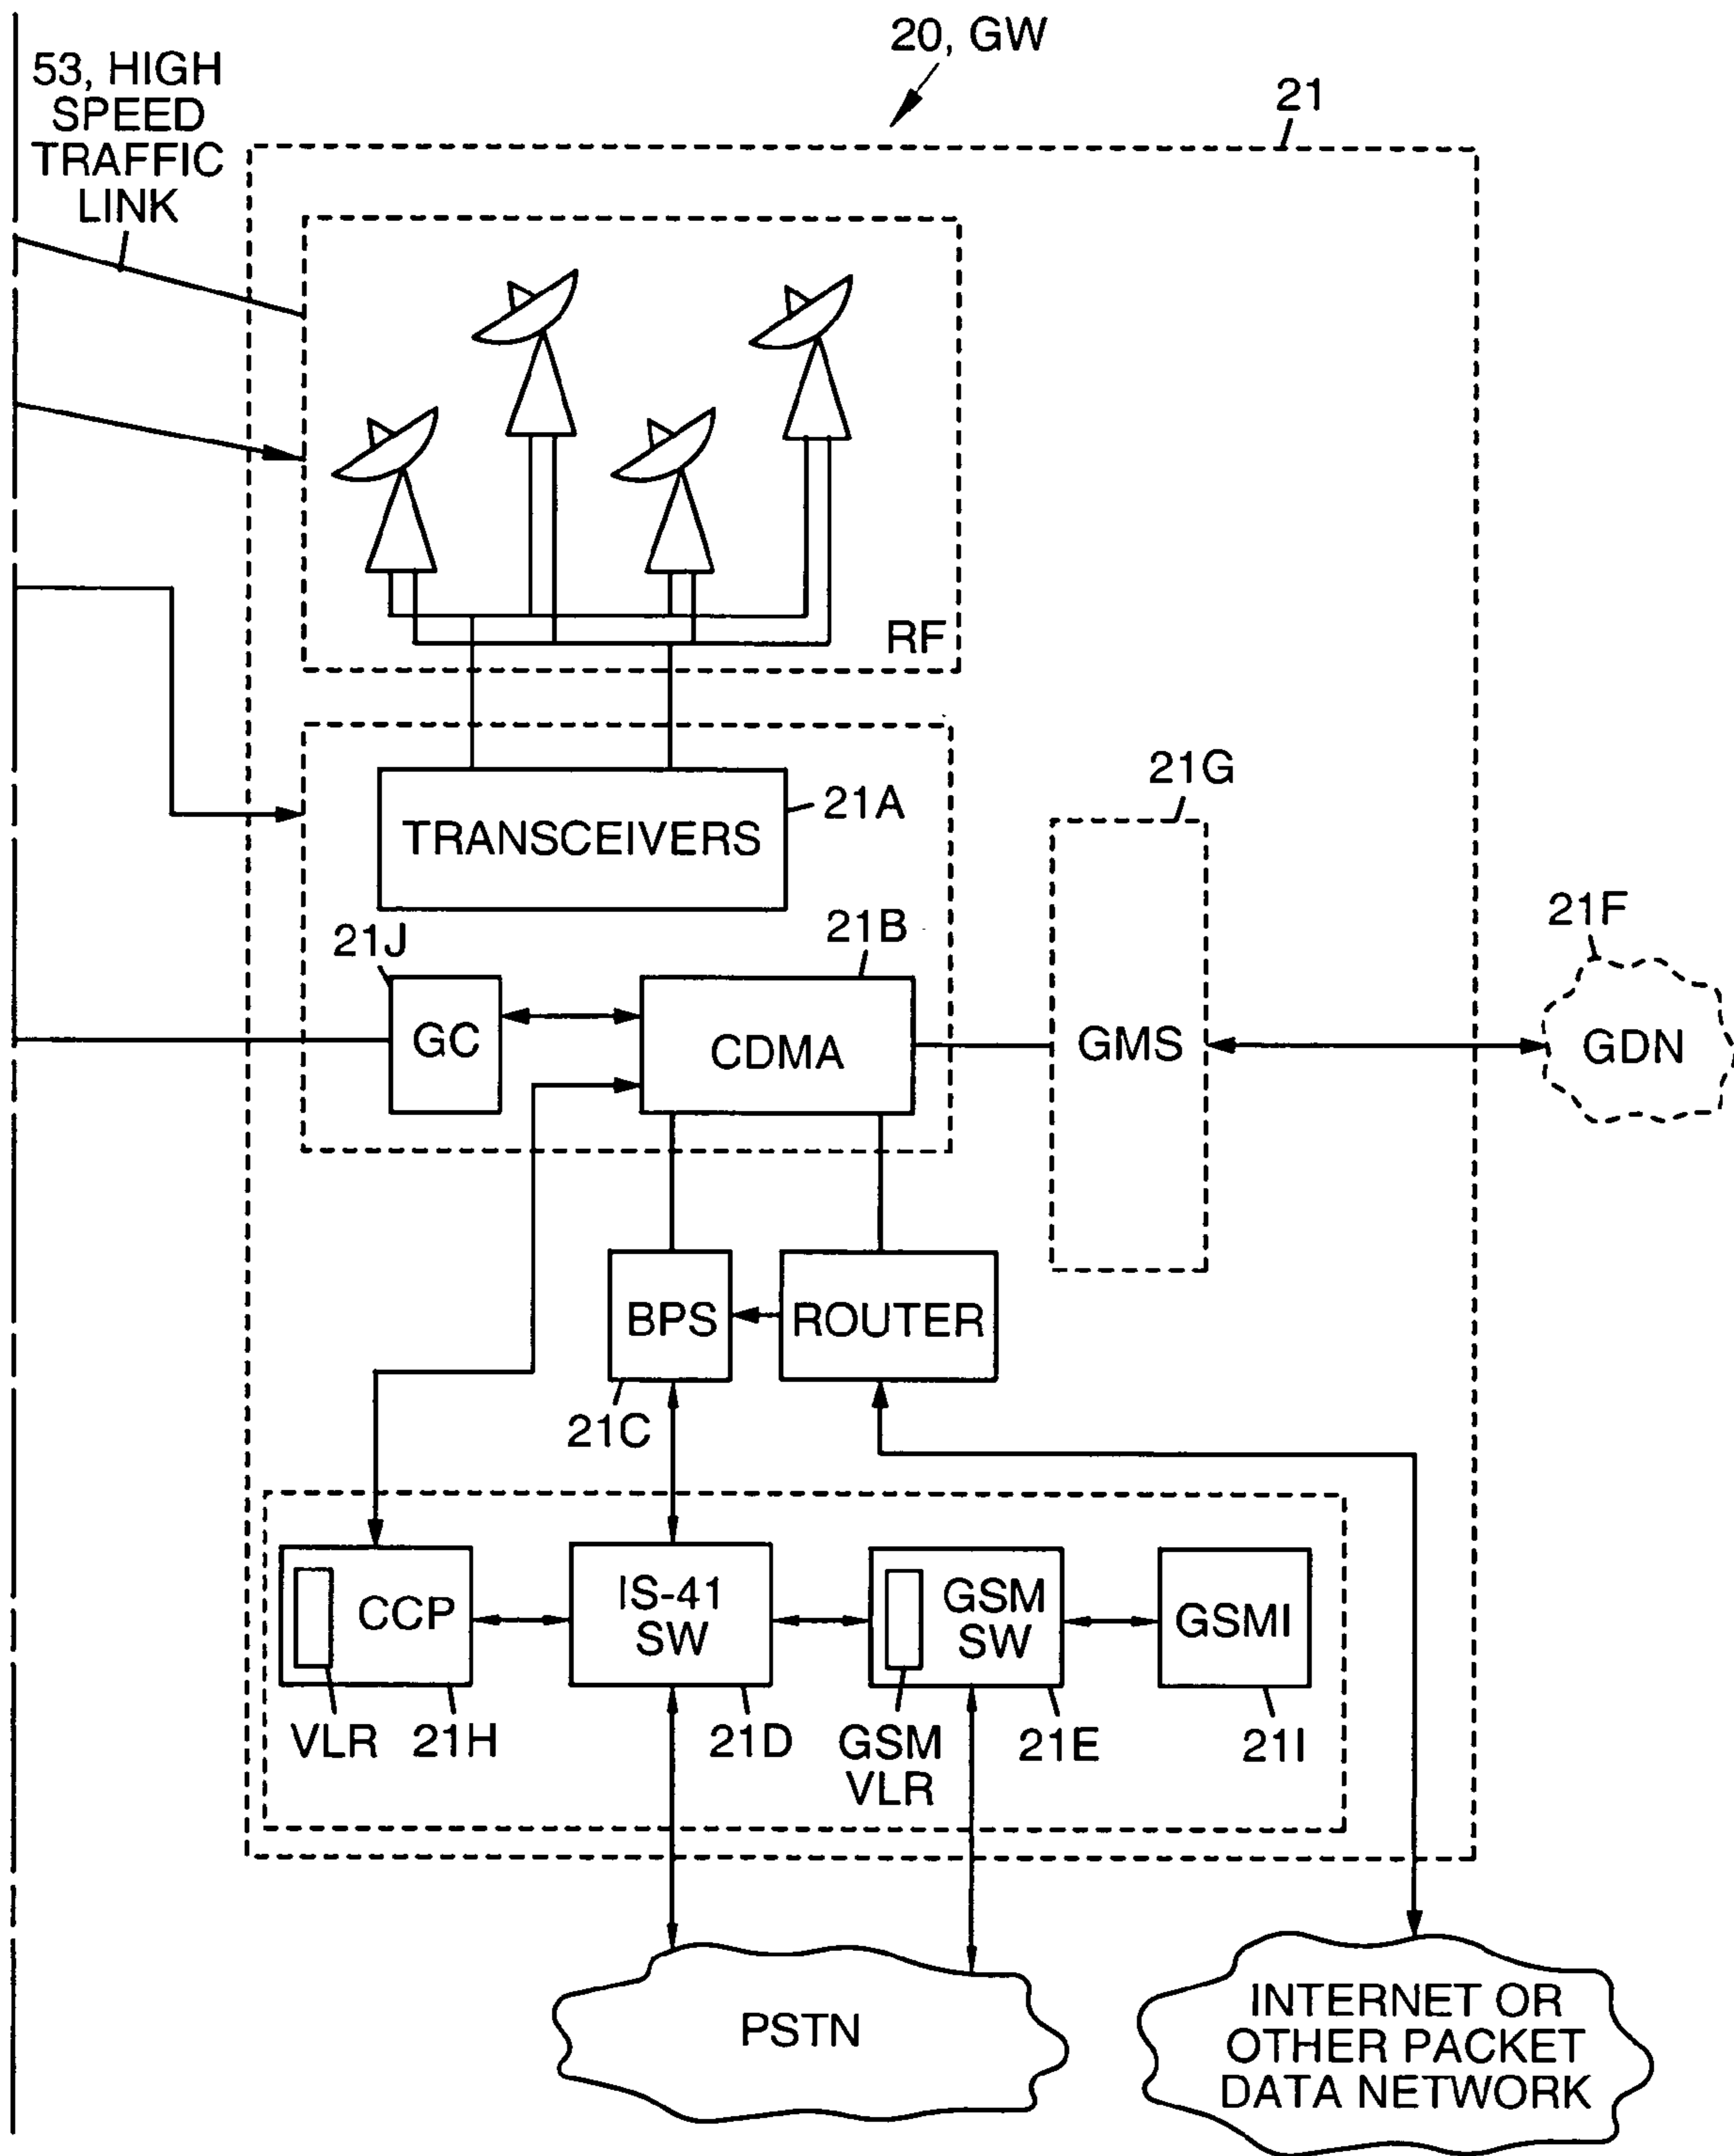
53, HIGH SPEED TRAFFIC LINK

20, GW

21

RF

TRANSCEIVERS

21A

21G

21J

21B

21F

GC

CDMA

GMS

GDN

BPS

ROUTER

21C

CCP

IS-41 SW

GSM SW

GSMI

VLR

21H

21D

GSM VLR

21E

21I

PSTN

INTERNET OR OTHER PACKET DATA NETWORK